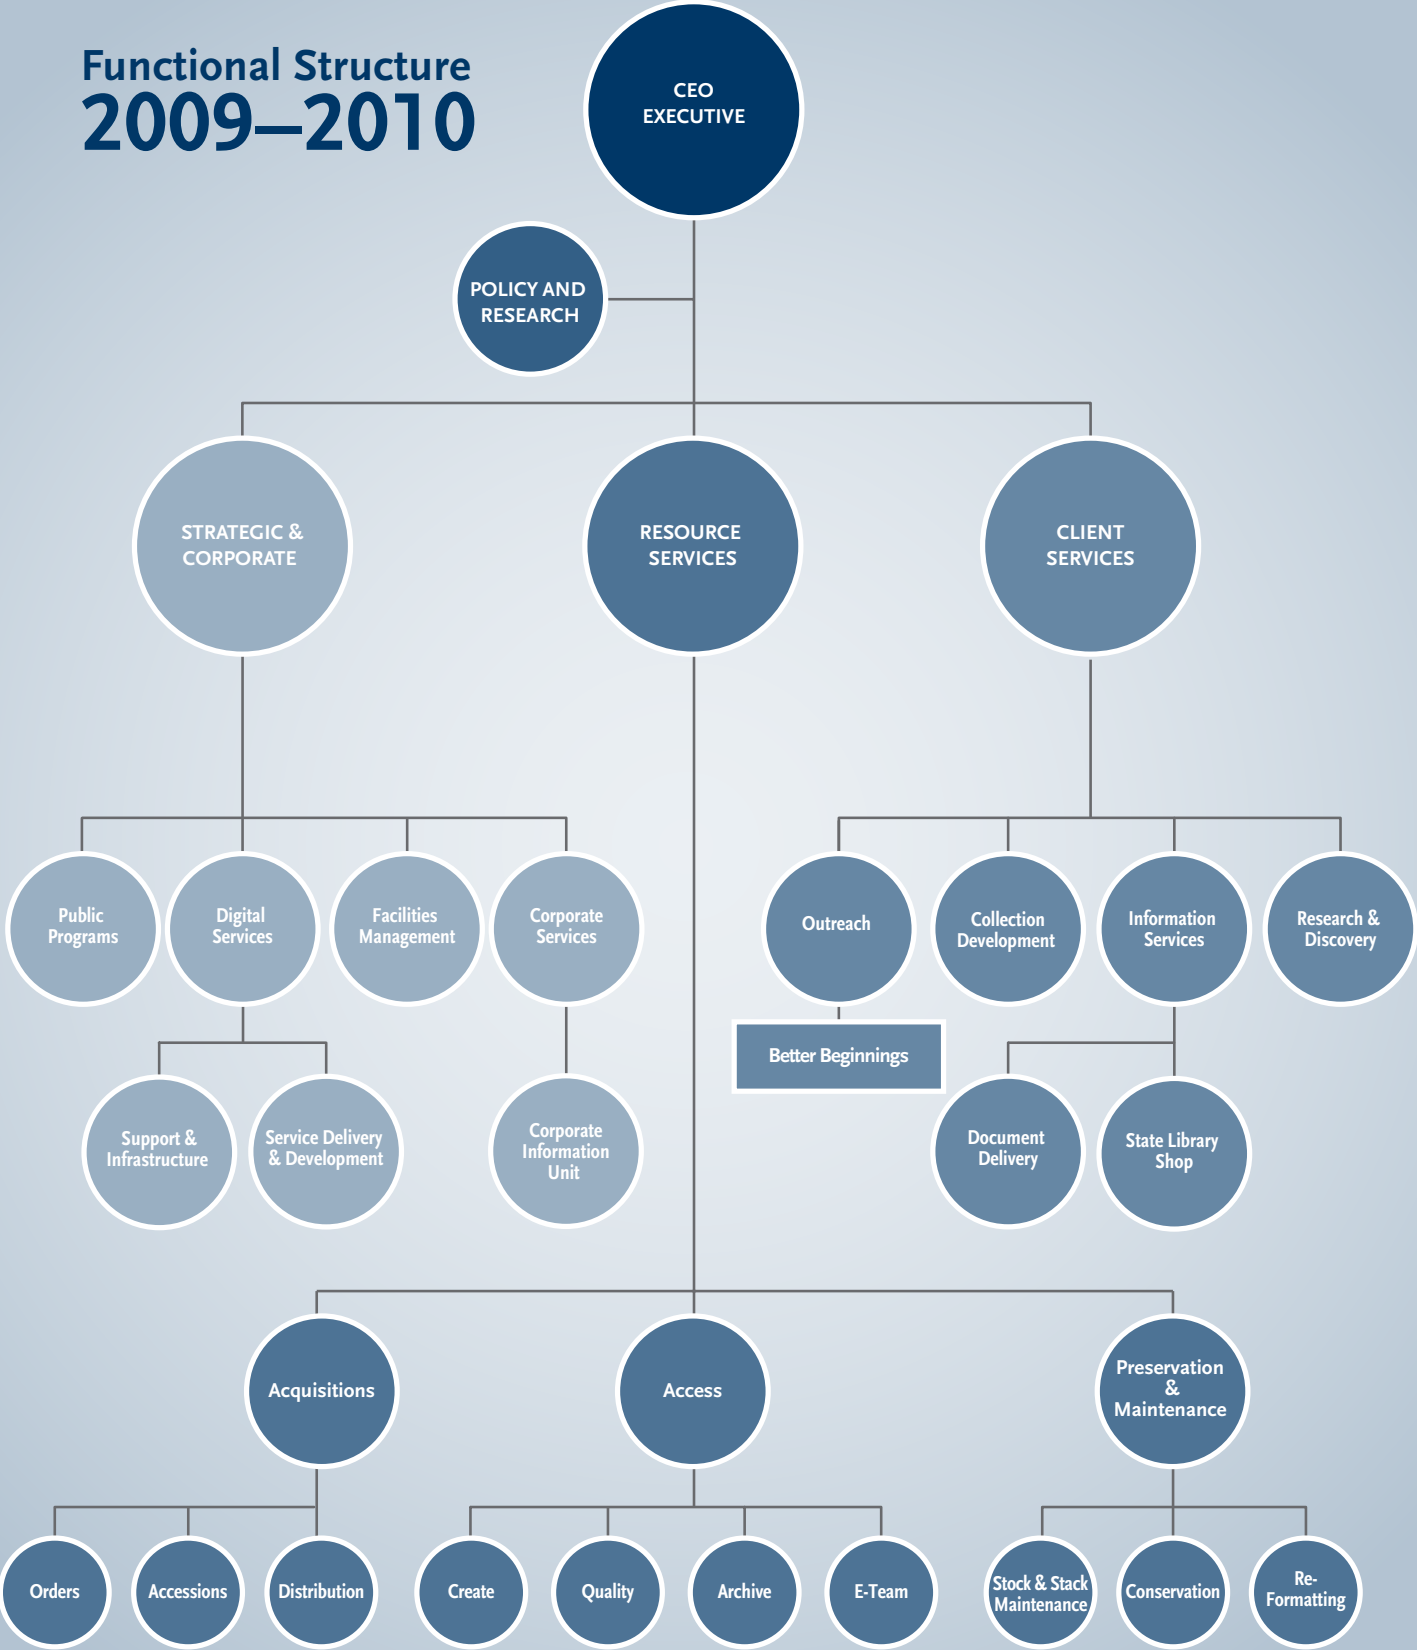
Functional Structure
2009–2010

CEO
EXECUTIVE

POLICY AND RESEARCH

STRATEGIC & CORPORATE

RESOURCE SERVICES

CLIENT SERVICES

Public Programs

Digital Services

Facilities Management

Corporate Services

Support & Infrastructure

Service Delivery & Development

Corporate Information Unit

Outreach

Better Beginnings

Collection Development

Information Services

Research & Discovery

Document Delivery

State Library Shop

Acquisitions

Access

Preservation & Maintenance

Orders

Accessions

Distribution

Create

Quality

Archive

E-Team

Stock & Stack Maintenance

Conservation

Re-Formatting